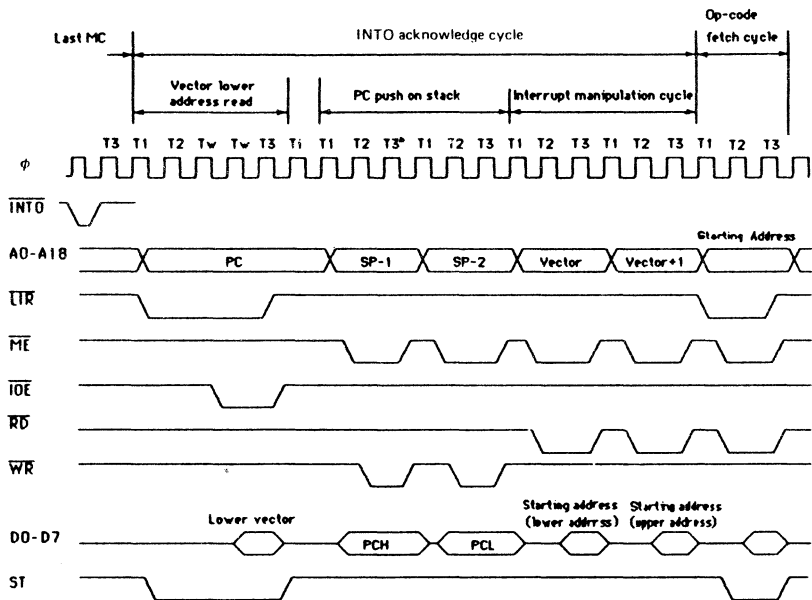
Last MC

INTO acknowledge cycle

Op-code fetch cycle

Vector lower address read

PC push on stack

Interrupt manipulation cycle

T3 T1 T2 Tw Tw T3 Ti T1 T2 T3* T1 T2 T3 T1 T2 T3 T1 T2 T3 T1 T2 T3

$\phi$

$\overline{INT0}$

A0-A18

PC

SP-1

SP-2

Vector

Vector+1

Starting Address

$\overline{LIR}$

$\overline{ME}$

$\overline{IOE}$

$\overline{RD}$

$\overline{WR}$

D0-D7

Lower vector

PCH

PCL

Starting address (lower addrrss)

Starting address (upper address)

ST